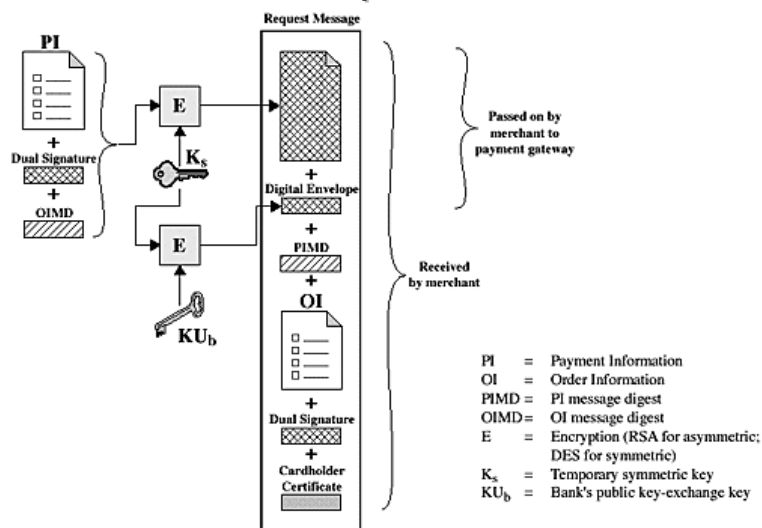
Request Message

PI

+

Dual Signature

+

OIMD

E

$K_s$

E

$KU_b$

+

Digital Envelope

+

PIMD

+

OI

+

Dual Signature

+

Cardholder Certificate

Passed on by merchant to payment gateway

Received by merchant

PI = Payment Information
OI = Order Information
PIMD = PI message digest
OIMD = OI message digest
E = Encryption (RSA for asymmetric; DES for symmetric)
$K_s$ = Temporary symmetric key
$KU_b$ = Bank's public key-exchange key